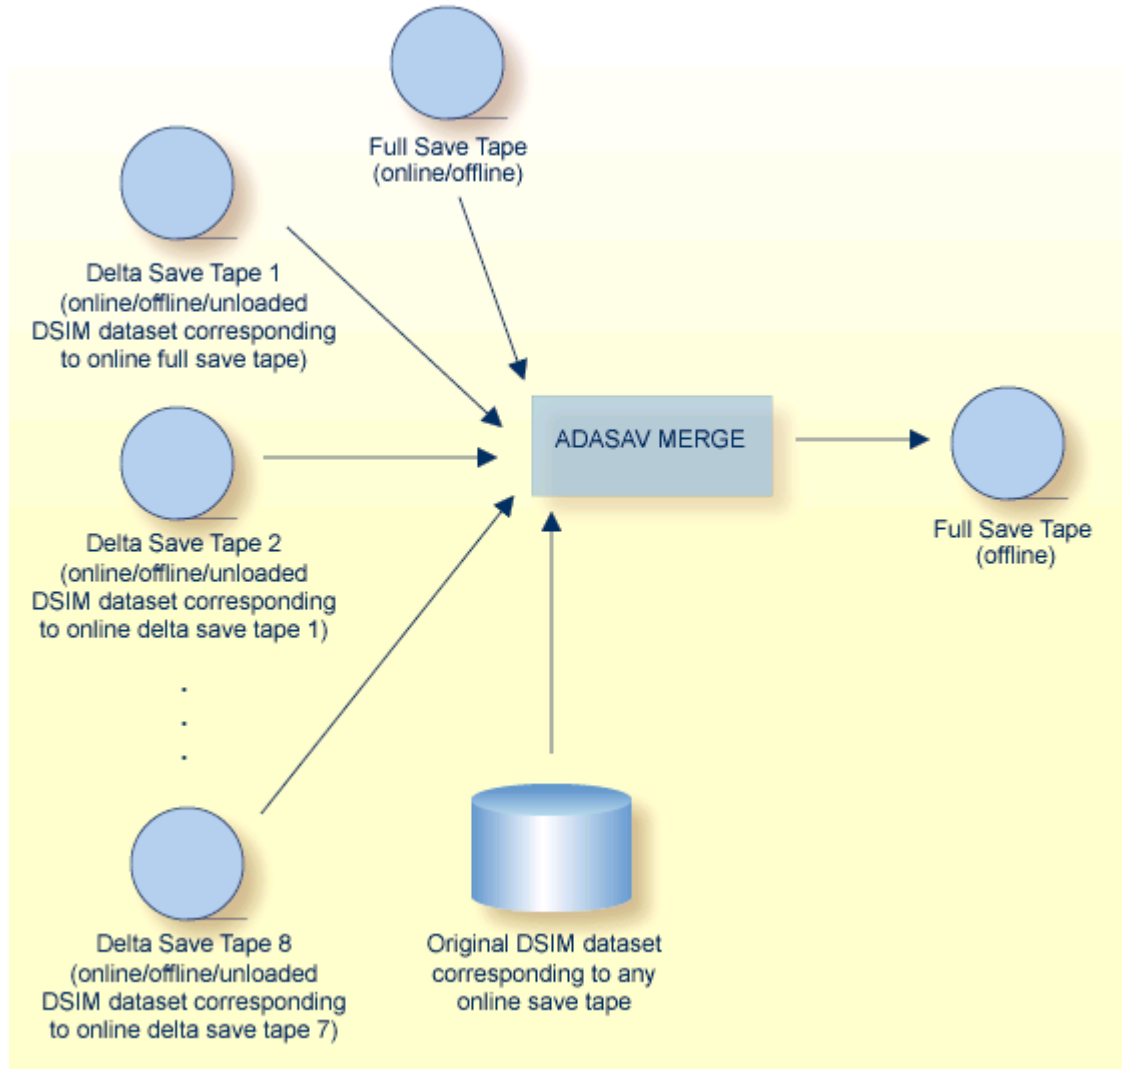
Full Save Tape
(online/offline)

Delta Save Tape 1
(online/offline/unloaded DSIM dataset corresponding to online full save tape)

ADASAV MERGE

Full Save Tape
(offline)

Delta Save Tape 2
(online/offline/unloaded DSIM dataset corresponding to online delta save tape 1)

.
.
.

Delta Save Tape 8
(online/offline/unloaded DSIM dataset corresponding to online delta save tape 7)

Original DSIM dataset corresponding to any online save tape